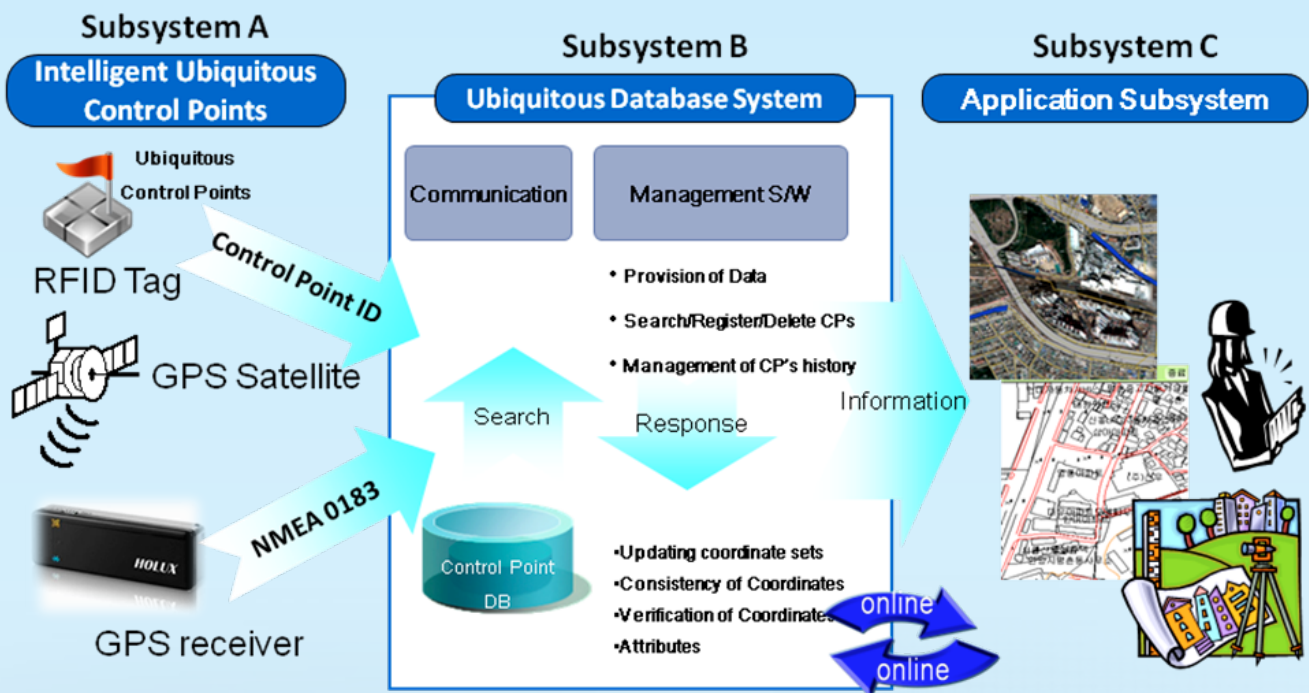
Subsystem A

Intelligent Ubiquitous Control Points

Ubiquitous Control Points

RFID Tag

Control Point ID

GPS Satellite

HOLUX

NMEA 0183

GPS receiver

Subsystem B

Ubiquitous Database System

Communication

Management S/W

• Provision of Data

• Search/Register/Delete CPs

• Management of CP's history

Search

Response

Control Point DB

•Updating coordinate sets

•Consistency of Coordinates

•Verification of Coordinates

•Attributes

Information

online

online

Subsystem C

Application Subsystem